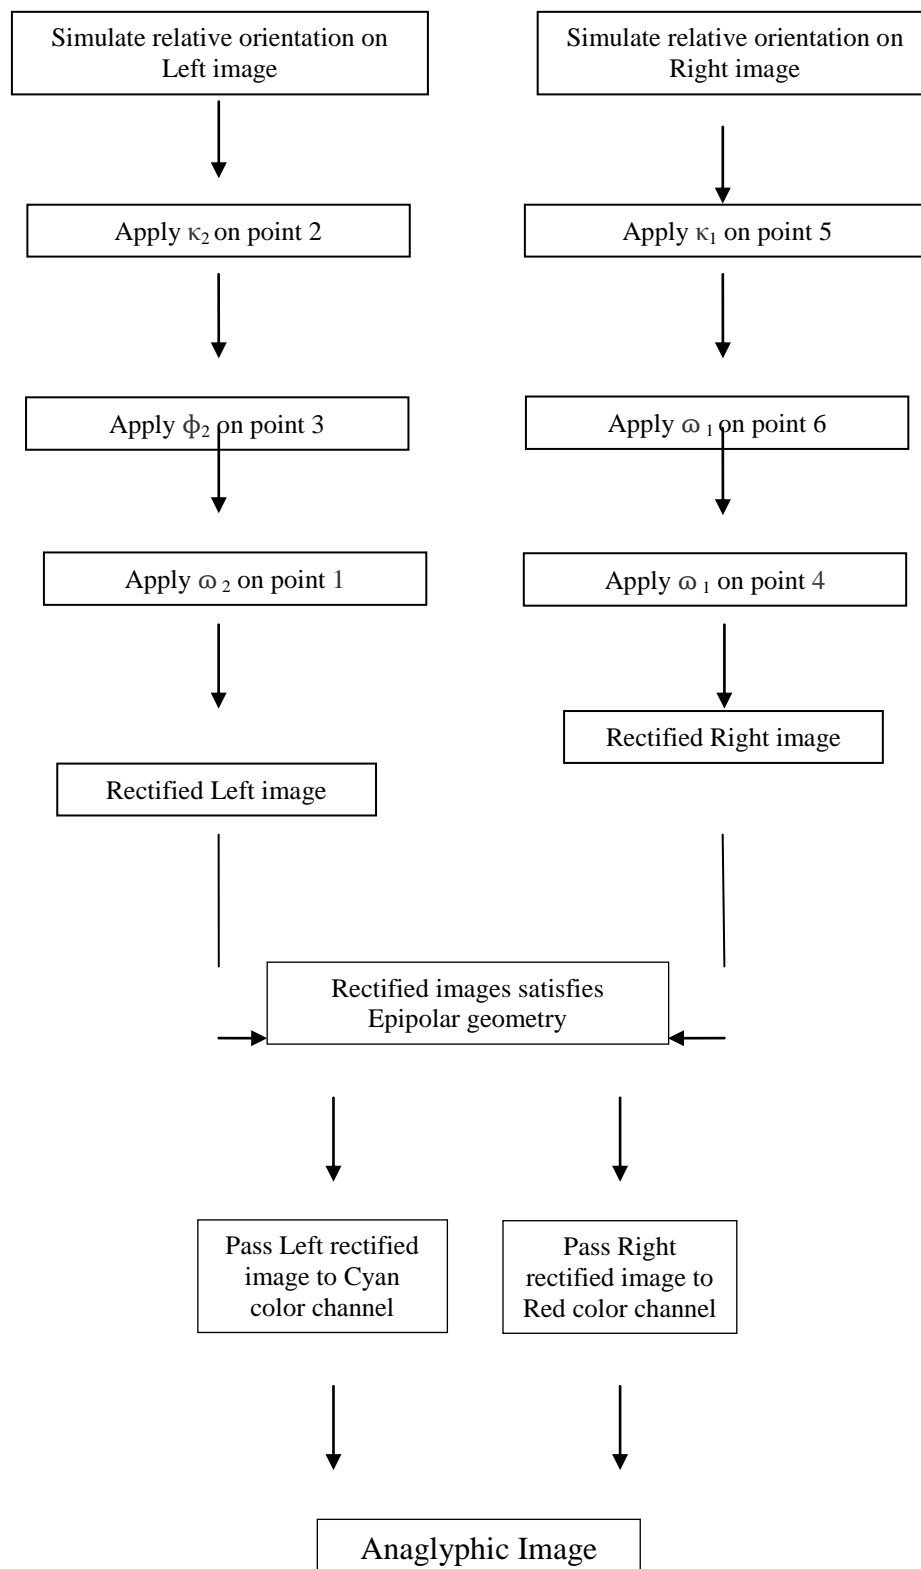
Simulate relative orientation on Left image

Simulate relative orientation on Right image

Apply $\kappa_2$ on point 2

Apply $\kappa_1$ on point 5

Apply $\phi_2$ on point 3

Apply $\omega_1$ on point 6

Apply $\omega_2$ on point 1

Apply $\omega_1$ on point 4

Rectified Right image

Rectified Left image

Rectified images satisfies Epipolar geometry

Pass Left rectified image to Cyan color channel

Pass Right rectified image to Red color channel

Anaglyphic Image